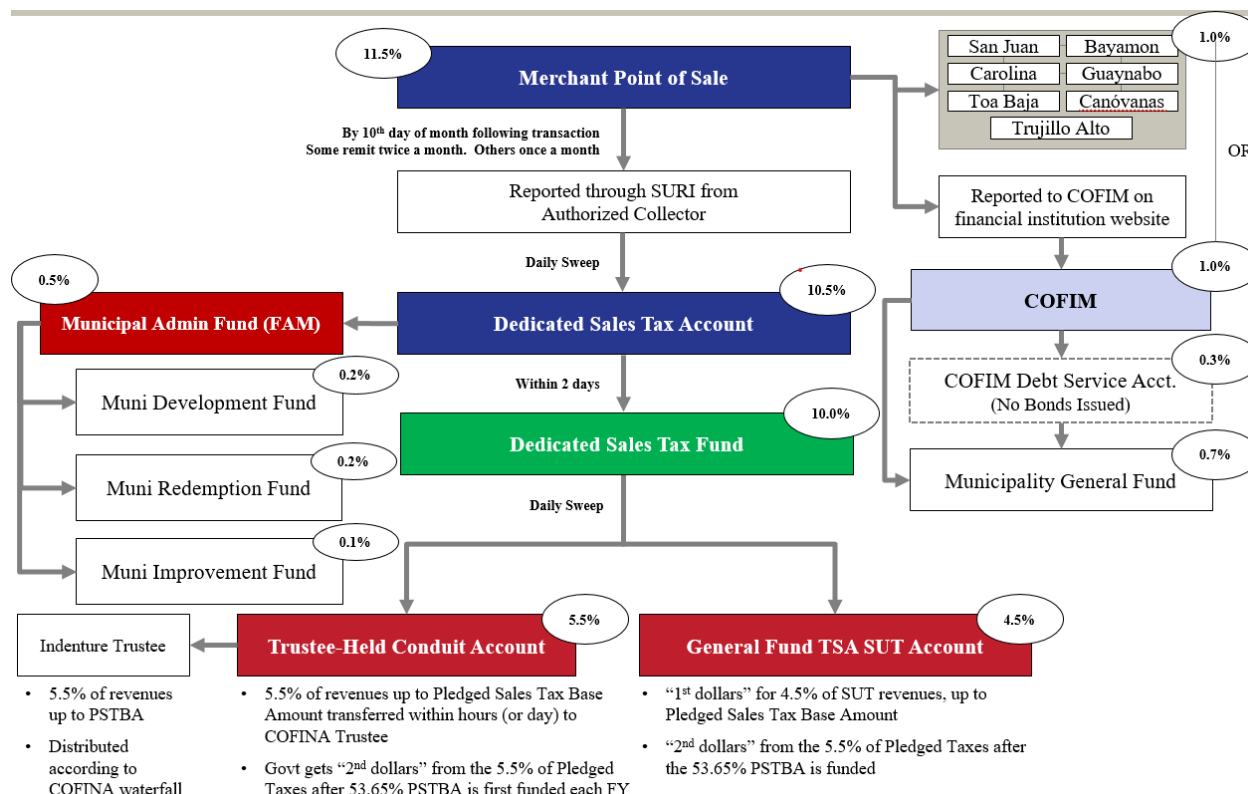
11.5%

Merchant Point of Sale

By 10th day of month following transaction
Some remit twice a month. Others once a month

Reported through SURI from Authorized Collector

Daily Sweep

0.5%

Municipal Admin Fund (FAM)

Dedicated Sales Tax Account

10.5%

0.2%

Muni Development Fund

Within 2 days

Dedicated Sales Tax Fund

10.0%

0.2%

Muni Redemption Fund

Daily Sweep

0.1%

Muni Improvement Fund

| San Juan | Bayamon |
|---|---|
| Carolina | Guaynabo |
| Toa Baja | Canóvanas |
| Trujillo Alto | |

1.0%

OR

Reported to COFIM on financial institution website

1.0%

COFIM

0.3%

COFIM Debt Service Acct.
(No Bonds Issued)

0.7%

Municipality General Fund

Indenture Trustee

5.5%

Trustee-Held Conduit Account

4.5%

General Fund TSA SUT Account

• 5.5% of revenues up to PSTBA
• Distributed according to COFINA waterfall

• 5.5% of revenues up to Pledged Sales Tax Base Amount transferred within hours (or day) to COFINA Trustee
• Govt gets "2nd dollars" from the 5.5% of Pledged Taxes after 53.65% PSTBA is first funded each FY

• "1st dollars" for 4.5% of SUT revenues, up to Pledged Sales Tax Base Amount
• "2nd dollars" from the 5.5% of Pledged Taxes after the 53.65% PSTBA is funded